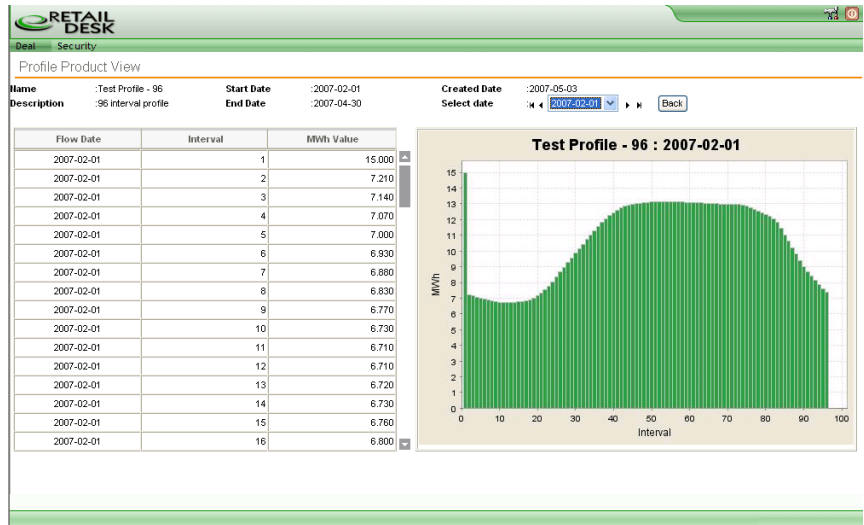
RETAIL DESK

Deal Security

Profile Product View

Name :Test Profile - 96
Description :96 interval profile
Start Date :2007-02-01
End Date :2007-04-30
Created Date :2007-05-03
Select date 2007-02-01 Back

| Flow Date | Interval | MWh Value |
|---|---|---|
| 2007-02-01 | 1 | 15.000 |
| 2007-02-01 | 2 | 7.210 |
| 2007-02-01 | 3 | 7.140 |
| 2007-02-01 | 4 | 7.070 |
| 2007-02-01 | 5 | 7.000 |
| 2007-02-01 | 6 | 6.930 |
| 2007-02-01 | 7 | 6.880 |
| 2007-02-01 | 8 | 6.830 |
| 2007-02-01 | 9 | 6.770 |
| 2007-02-01 | 10 | 6.730 |
| 2007-02-01 | 11 | 6.710 |
| 2007-02-01 | 12 | 6.710 |
| 2007-02-01 | 13 | 6.720 |
| 2007-02-01 | 14 | 6.730 |
| 2007-02-01 | 15 | 6.760 |
| 2007-02-01 | 16 | 6.800 |

Test Profile - 96 : 2007-02-01

MWh
15 14 13 12 11 10 9 8 7 6 5 4 3 2 1 0
0 10 20 30 40 50 60 70 80 90 100
Interval